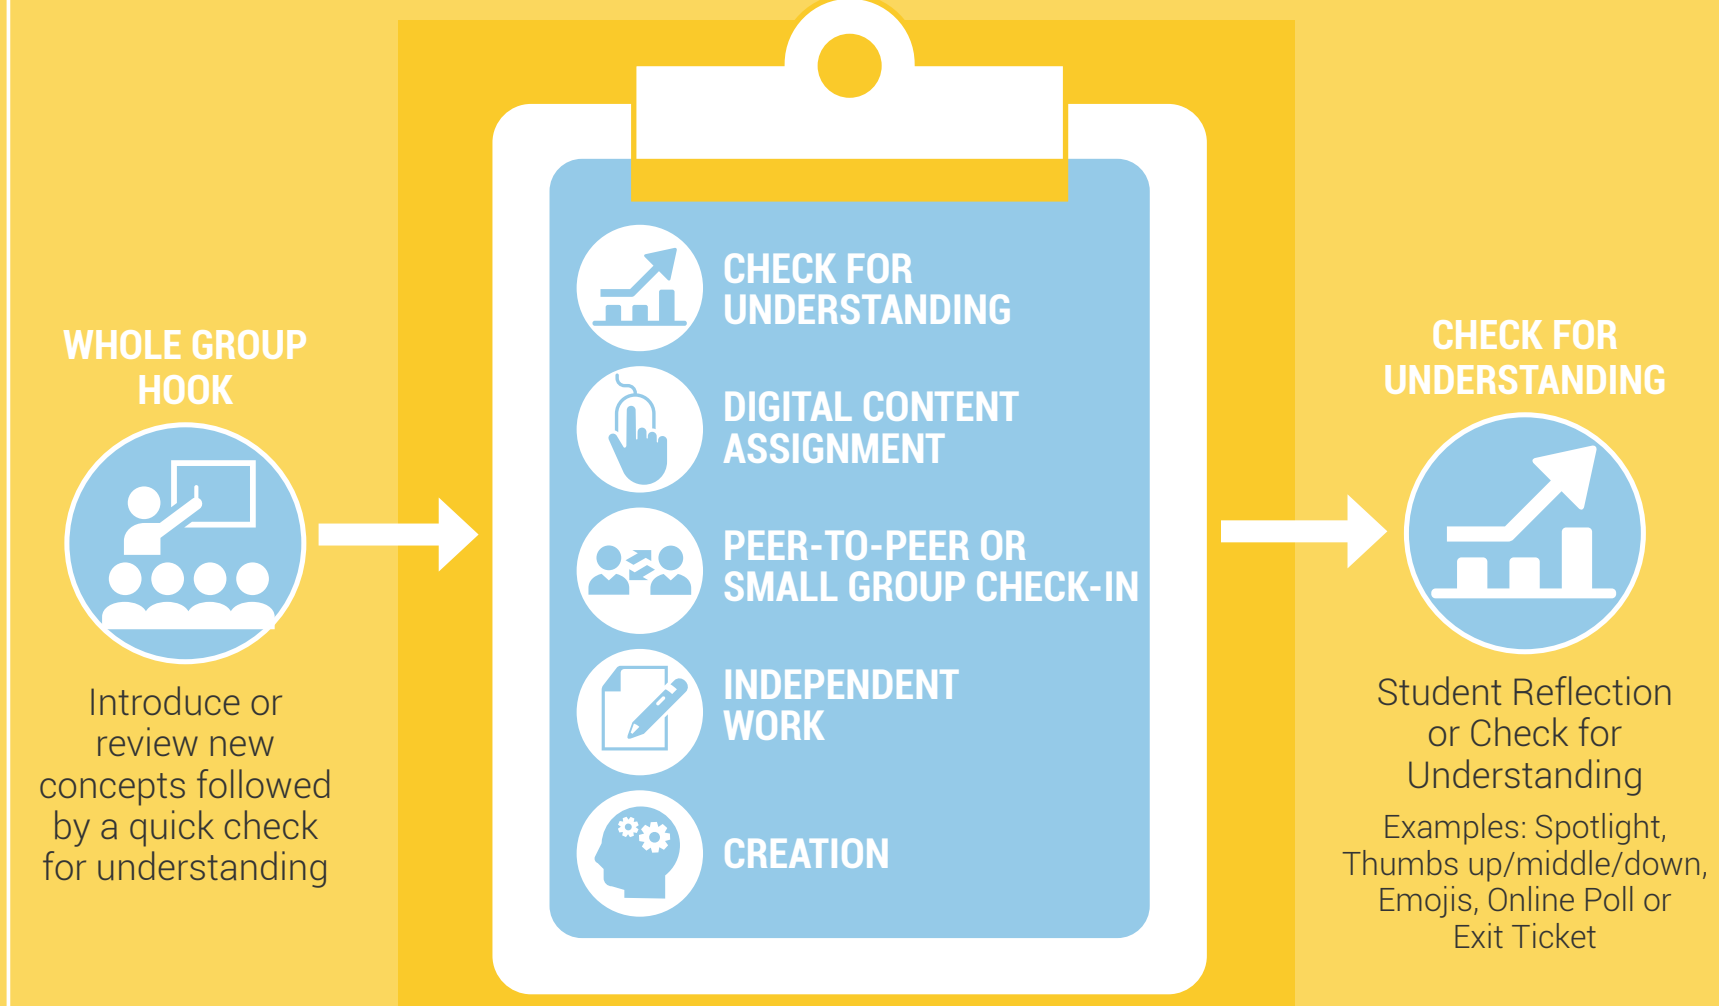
WHOLE GROUP HOOK

Introduce or review new concepts followed by a quick check for understanding

CHECK FOR UNDERSTANDING

DIGITAL CONTENT ASSIGNMENT

PEER-TO-PEER OR SMALL GROUP CHECK-IN

INDEPENDENT WORK

CREATION

CHECK FOR UNDERSTANDING

Student Reflection or Check for Understanding

Examples: Spotlight, Thumbs up/middle/down, Emojis, Online Poll or Exit Ticket